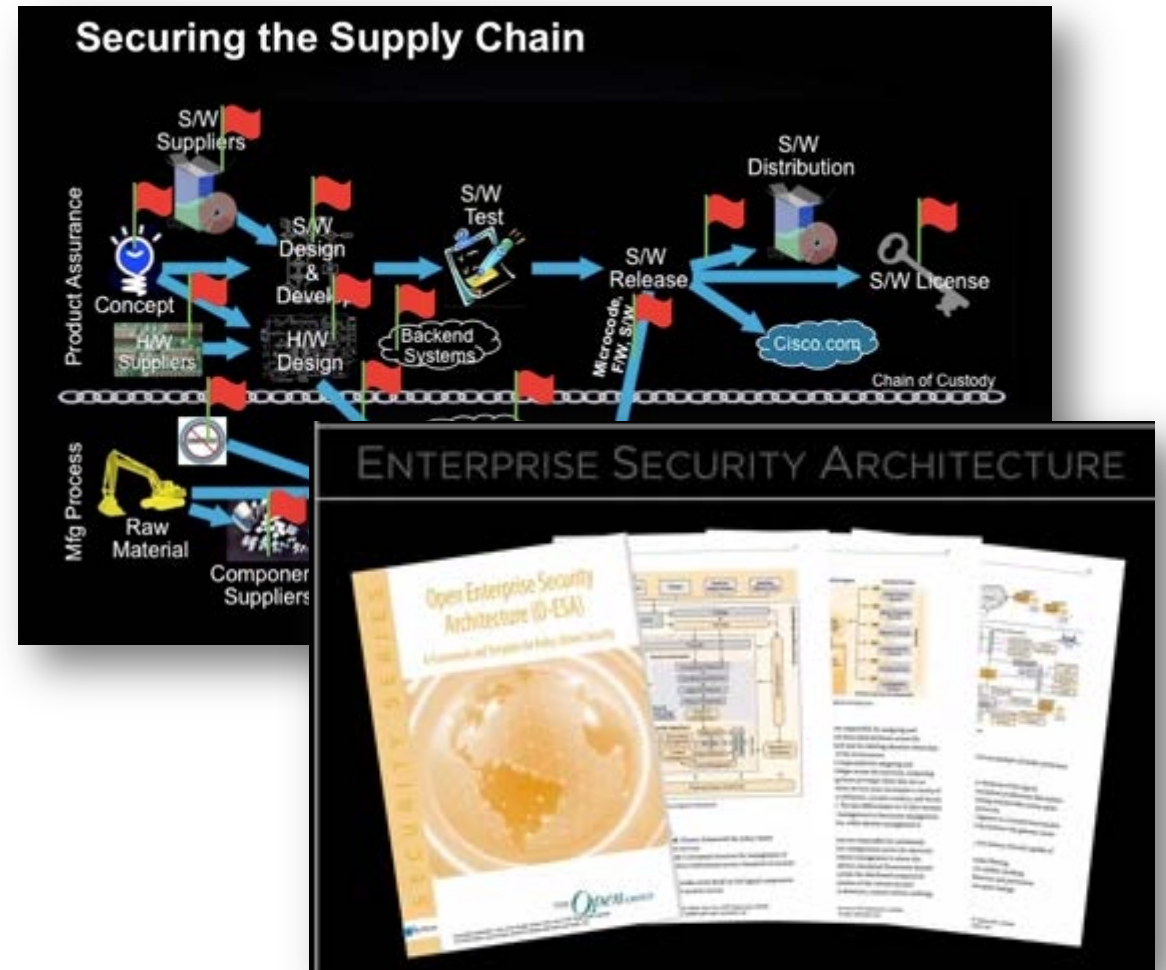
Securing the Supply Chain

S/W Suppliers

Product Assurance

Concept

H/W Suppliers

S/W Design & Develo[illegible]

H/W Design

S/W Test

Backend Systems

S/W Release

Microcode, F/W, S/W

S/W Distribution

S/W License

Cisco.com

Chain of Custody

Mfg Process

Raw Material

Componer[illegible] Suppliers

ENTERPRISE SECURITY ARCHITECTURE

Open Enterprise Security Architecture (O-ESA)

A Framework and Template for Policy-Driven Security

SECURITY SERIES

THE Open GROUP